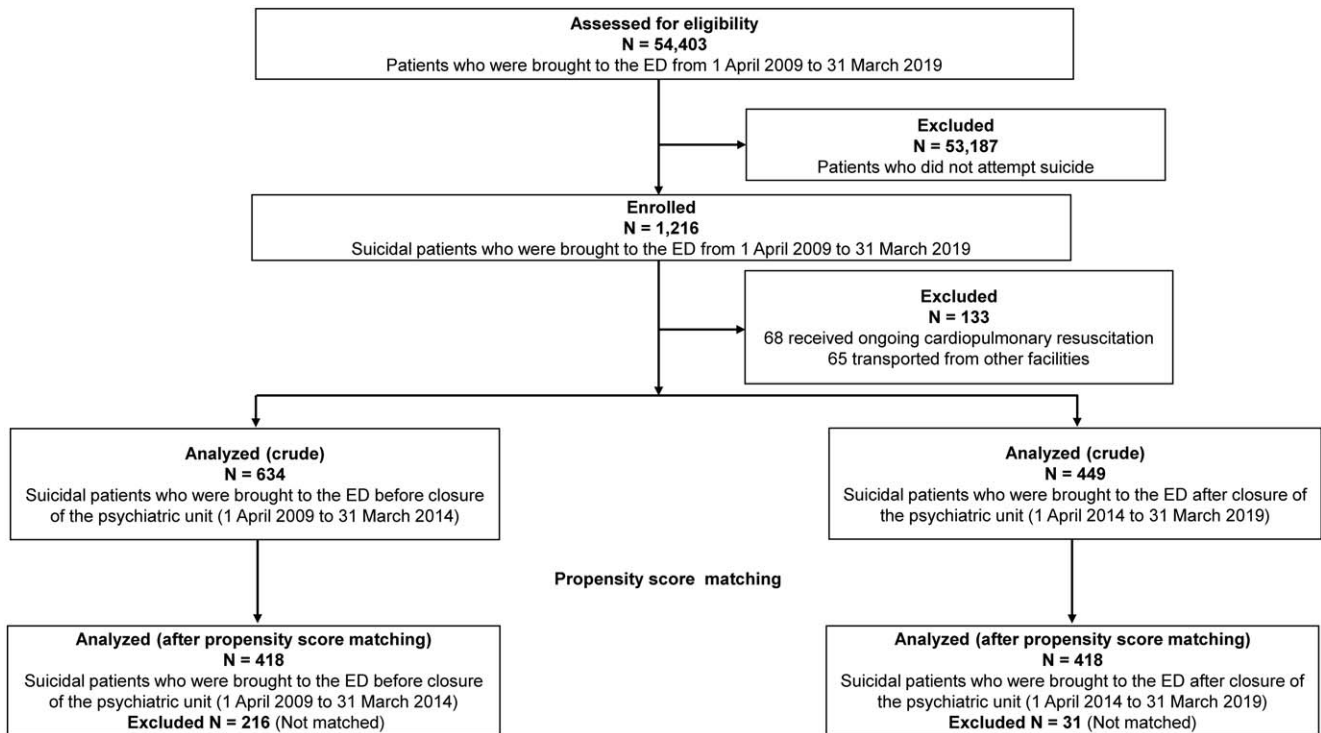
Assessed for eligibility
N = 54,403
Patients who were brought to the ED from 1 April 2009 to 31 March 2019

Excluded
N = 53,187
Patients who did not attempt suicide

Enrolled
N = 1,216
Suicidal patients who were brought to the ED from 1 April 2009 to 31 March 2019

Excluded
N = 133
68 received ongoing cardiopulmonary resuscitation
65 transported from other facilities

Analyzed (crude)
N = 634
Suicidal patients who were brought to the ED before closure of the psychiatric unit (1 April 2009 to 31 March 2014)

Analyzed (crude)
N = 449
Suicidal patients who were brought to the ED after closure of the psychiatric unit (1 April 2014 to 31 March 2019)

Propensity score matching

Analyzed (after propensity score matching)
N = 418
Suicidal patients who were brought to the ED before closure of the psychiatric unit (1 April 2009 to 31 March 2014)
Excluded N = 216 (Not matched)

Analyzed (after propensity score matching)
N = 418
Suicidal patients who were brought to the ED after closure of the psychiatric unit (1 April 2014 to 31 March 2019)
Excluded N = 31 (Not matched)